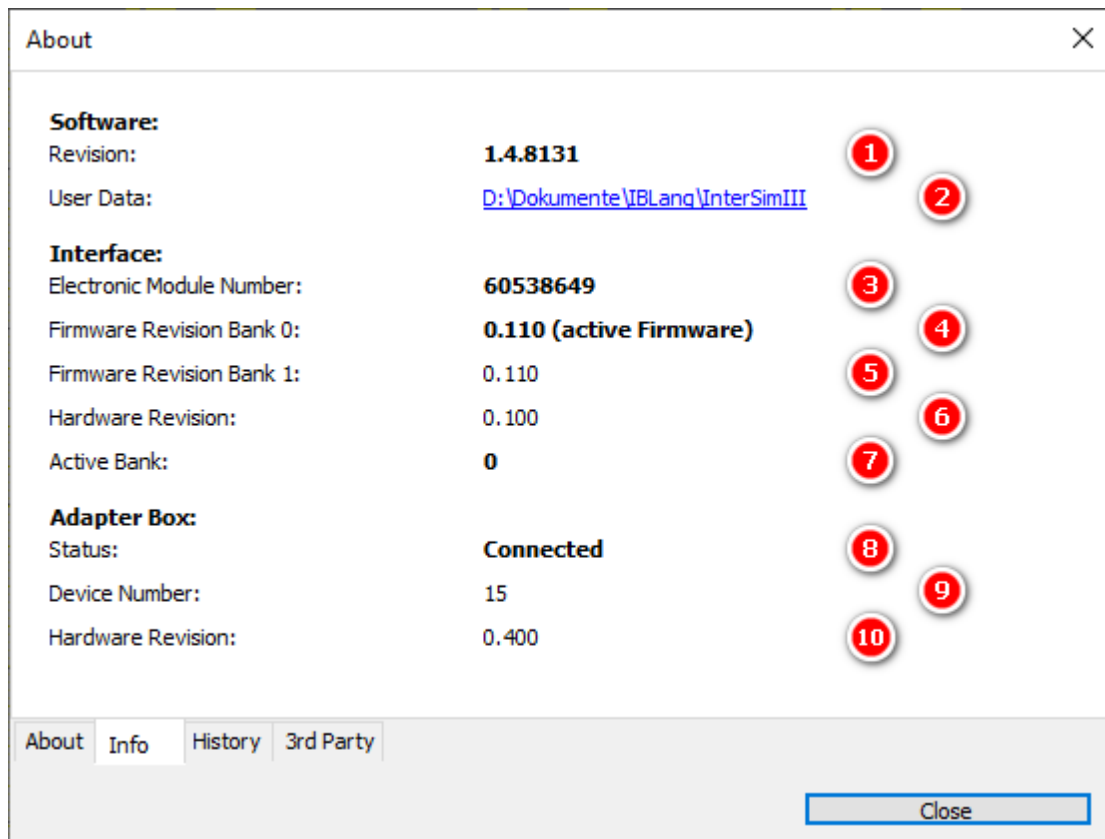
About

Software:
Revision: 1.4.8131 1
User Data: D:\Dokumente\IBLang\InterSimIII 2

Interface:
Electronic Module Number: 60538649 3
Firmware Revision Bank 0: 0.110 (active Firmware) 4
Firmware Revision Bank 1: 0.110 5
Hardware Revision: 0.100 6
Active Bank: 0 7

Adapter Box:
Status: Connected 8
Device Number: 15 9
Hardware Revision: 0.400 10

About Info History 3rd Party

Close